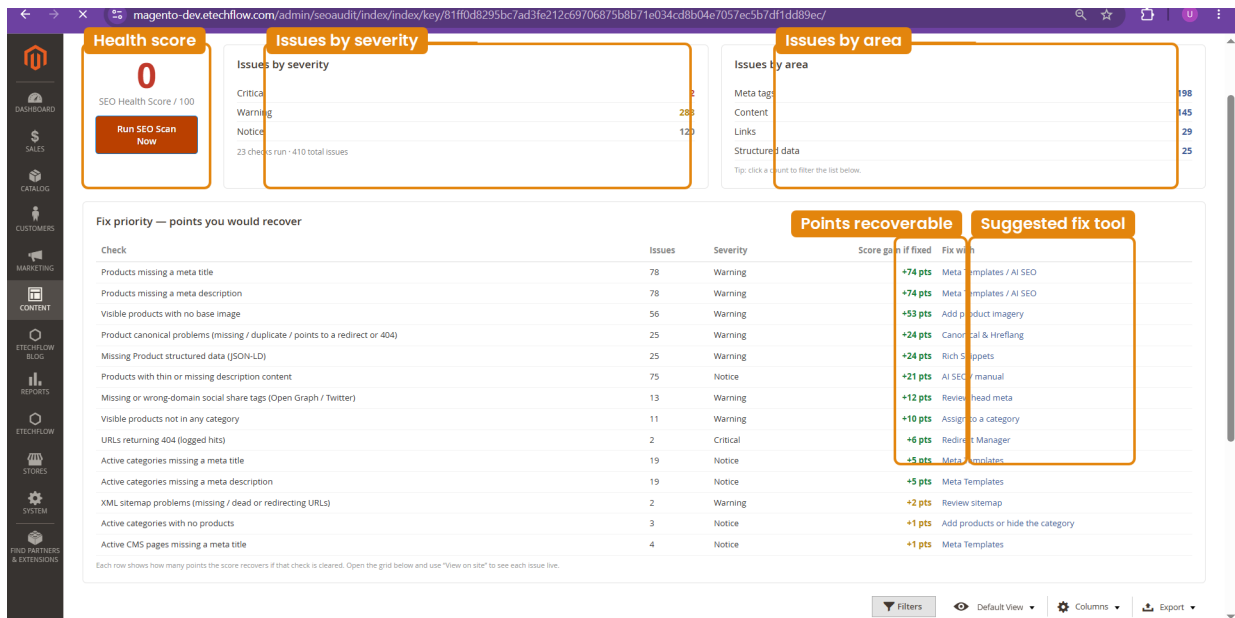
magento-dev.etechflow.com/admin/seoaudit/index/index/key/81ff0d8295bc7ad3fe212c69706875b8b71e034cd8b04e7057ec5b7df1dd89ec/

U

DASHBOARD
SALES
CATALOG
CUSTOMERS
MARKETING
CONTENT
ETECHFLOW BLOG
REPORTS
ETECHFLOW
STORES
SYSTEM
FIND PARTNERS & EXTENSIONS

Health score

0

SEO Health Score / 100

Run SEO Scan Now

Issues by severity

Issues by severity

| | |
|---|---|
| Critical | 2 |
| Warning | 288 |
| Notice | 120 |

23 checks run · 410 total issues

Issues by area

Issues by area

| | |
|---|---|
| Meta tags | 198 |
| Content | 145 |
| Links | 29 |
| Structured data | 25 |

Tip: click a count to filter the list below.

Fix priority — points you would recover

Points recoverable

Suggested fix tool

| Check | Issues | Severity | Score gain if fixed | Fix with |
|---|---|---|---|---|
| Products missing a meta title | 78 | Warning | +74 pts | Meta Templates / AI SEO |
| Products missing a meta description | 78 | Warning | +74 pts | Meta Templates / AI SEO |
| Visible products with no base image | 56 | Warning | +53 pts | Add product imagery |
| Product canonical problems (missing / duplicate / points to a redirect or 404) | 25 | Warning | +24 pts | Canonical & Hreflang |
| Missing Product structured data (JSON-LD) | 25 | Warning | +24 pts | Rich Snippets |
| Products with thin or missing description content | 75 | Notice | +21 pts | AI SEO / manual |
| Missing or wrong-domain social share tags (Open Graph / Twitter) | 13 | Warning | +12 pts | Review head meta |
| Visible products not in any category | 11 | Warning | +10 pts | Assign to a category |
| URLs returning 404 (logged hits) | 2 | Critical | +6 pts | Redirect Manager |
| Active categories missing a meta title | 19 | Notice | +5 pts | Meta Templates |
| Active categories missing a meta description | 19 | Notice | +5 pts | Meta Templates |
| XML sitemap problems (missing / dead or redirecting URLs) | 2 | Warning | +2 pts | Review sitemap |
| Active categories with no products | 3 | Notice | +1 pts | Add products or hide the category |
| Active CMS pages missing a meta title | 4 | Notice | +1 pts | Meta Templates |

Each row shows how many points the score recovers if that check is cleared. Open the grid below and use "View on site" to see each issue live.

Filters    Default View ▾    Columns ▾    Export ▾